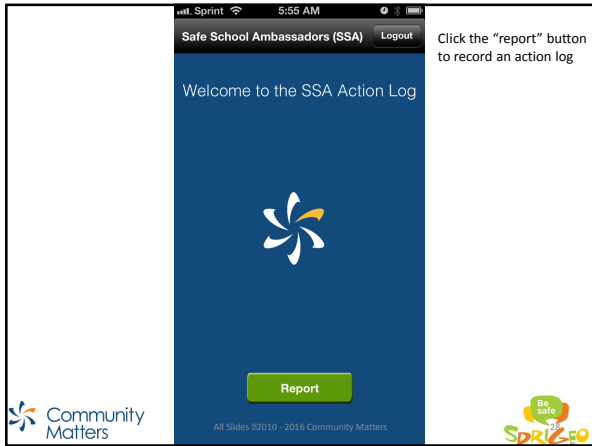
Sprint 5:55 AM

Safe School Ambassadors (SSA) Logout

Welcome to the SSA Action Log

Report

Click the "report" button to record an action log

Community Matters

All Slides ©2010 - 2016 Community Matters

Be safe

SPRIGEO

26